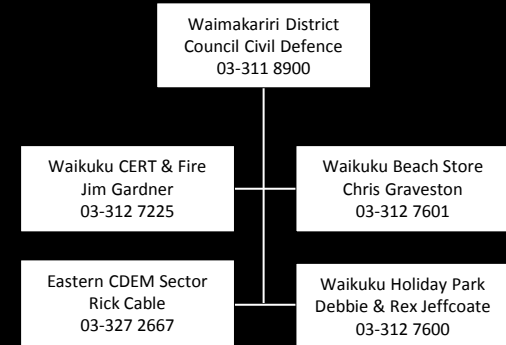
Waimakariri District
Council Civil Defence
03-311 8900

Waikuku CERT & Fire
Jim Gardner
03-312 7225

Waikuku Beach Store
Chris Graveston
03-312 7601

Eastern CDEM Sector
Rick Cable
03-327 2667

Waikuku Holiday Park
Debbie & Rex Jeffcoate
03-312 7600